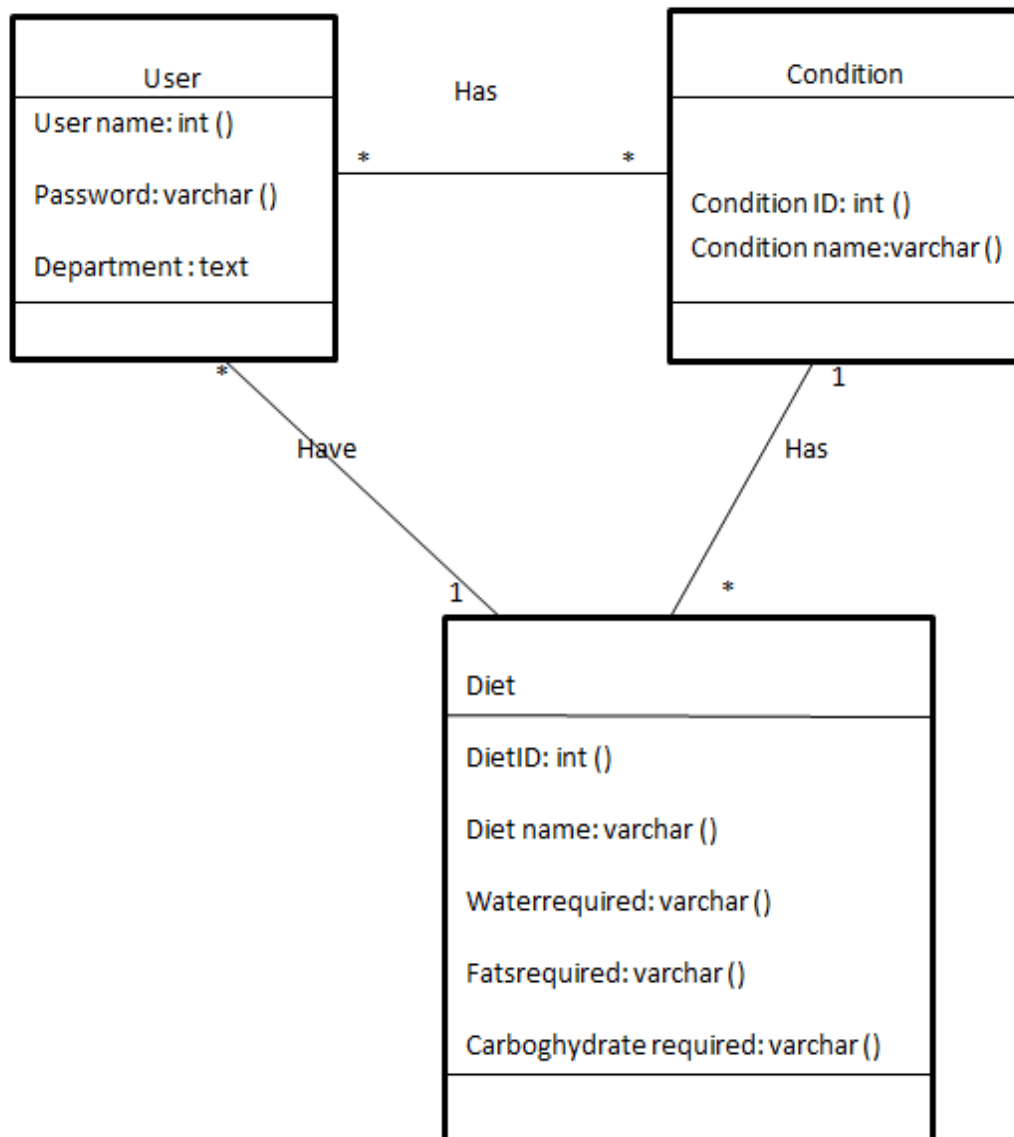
User

User name: int ()

Password: varchar ()

Department : text

Has

*

*

Condition

Condition ID: int ()

Condition name:varchar ()

*

Have

1

1

Has

*

Diet

DietID: int ()

Diet name: varchar ()

Waterrequired: varchar ()

Fatsrequired: varchar ()

Carboghydrate required: varchar ()